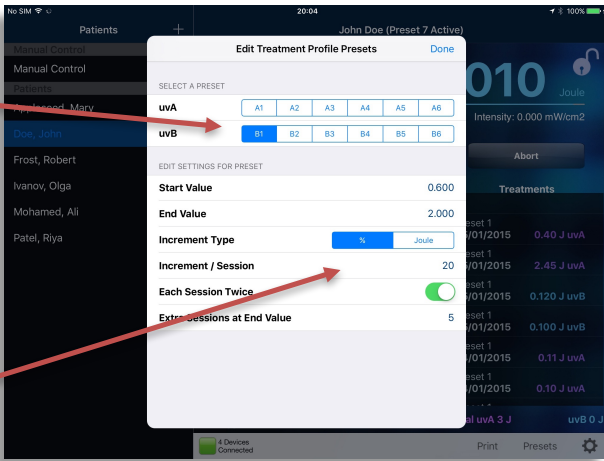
No SIM 20:04 100%

Patients +

Manual Control

Manual Control

Patients

Appleseed, Mary

Doe, John

Frost, Robert

Ivanov, Olga

Mohamed, Ali

Patel, Riya

John Doe (Preset 7 Active)

010 Joule

Intensity: 0.000 mW/cm2

Abort

Treatments

eset 1
/01/2015 0.40 J uvA

eset 1
/01/2015 2.45 J uvA

eset 1
/01/2015 0.120 J uvB

eset 1
/01/2015 0.100 J uvB

eset 1
/01/2015 0.11 J uvA

eset 1
/01/2015 0.10 J uvA

al uvA 3 J uvB 0 J

Edit Treatment Profile Presets Done

SELECT A PRESET

uvA A1 A2 A3 A4 A5 A6

uvB B1 B2 B3 B4 B5 B6

EDIT SETTINGS FOR PRESET

| | |
|---|---|
| Start Value | 0.600 |
| End Value | 2.000 |
| Increment Type | % Joule |
| Increment / Session | 20 |
| Each Session Twice | |
| Extra Sessions at End Value | 5 |

4 Devices Connected

Print Presets